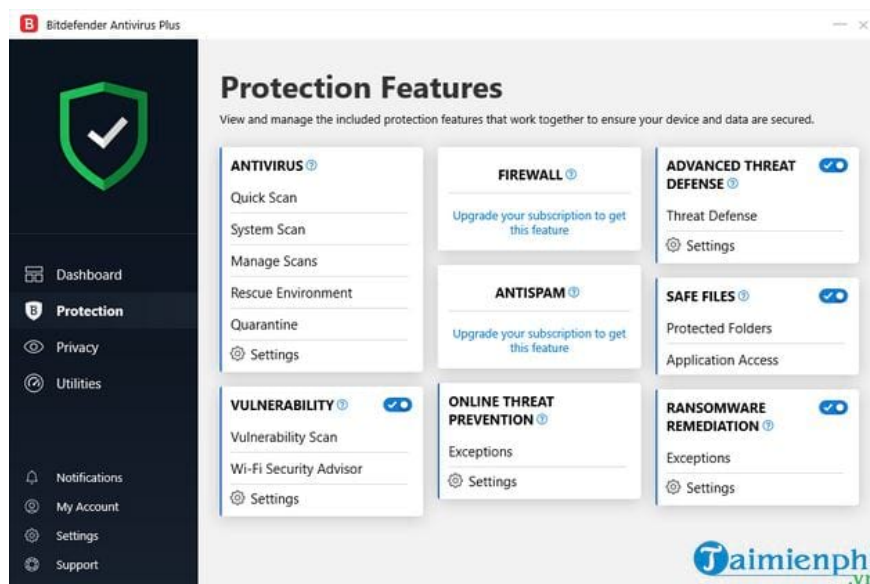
Bitdefender Antivirus Plus

Dashboard
Protection
Privacy
Utilities

Notifications
My Account
Settings
Support

Protection Features

View and manage the included protection features that work together to ensure your device and data are secured.

ANTIVIRUS
Quick Scan
System Scan
Manage Scans
Rescue Environment
Quarantine
Settings

VULNERABILITY
Vulnerability Scan
Wi-Fi Security Advisor
Settings

FIREWALL
Upgrade your subscription to get this feature

ANTISPAM
Upgrade your subscription to get this feature

ONLINE THREAT PREVENTION
Exceptions
Settings

ADVANCED THREAT DEFENSE
Threat Defense
Settings

SAFE FILES
Protected Folders
Application Access

RANSOMWARE REMEDIATION
Exceptions
Settings

Taimienph
.vn